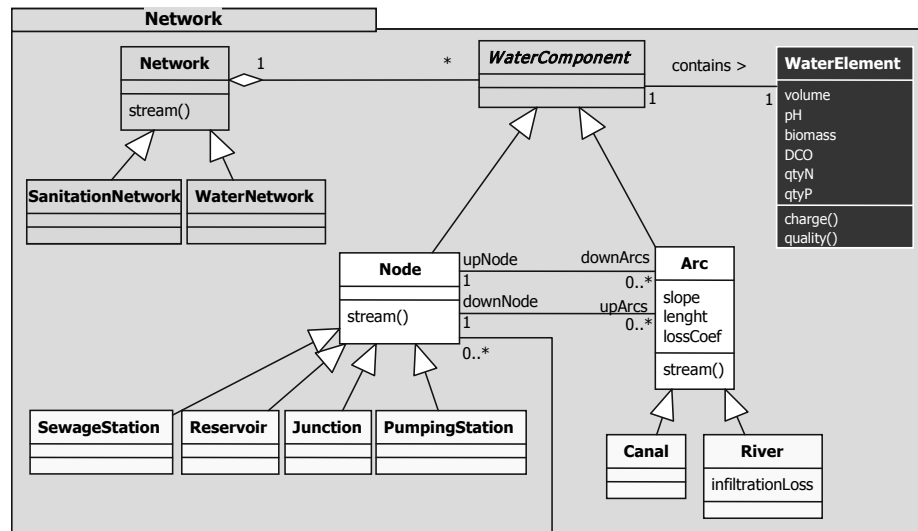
Network

Network

stream()

1

*

WaterComponent

contains >

1

1

WaterElement

volume
pH
biomass
DCO
qtyN
qtyP

charge()
quality()

SanitationNetwork

WaterNetwork

upNode

downArcs

Node

1

0..*

Arc

downNode

upArcs

slope
lenght
lossCoef

stream()

1

0..*

0..*

stream()

SewageStation

Reservoir

Junction

PumpingStation

Canal

River

infiltrationLoss